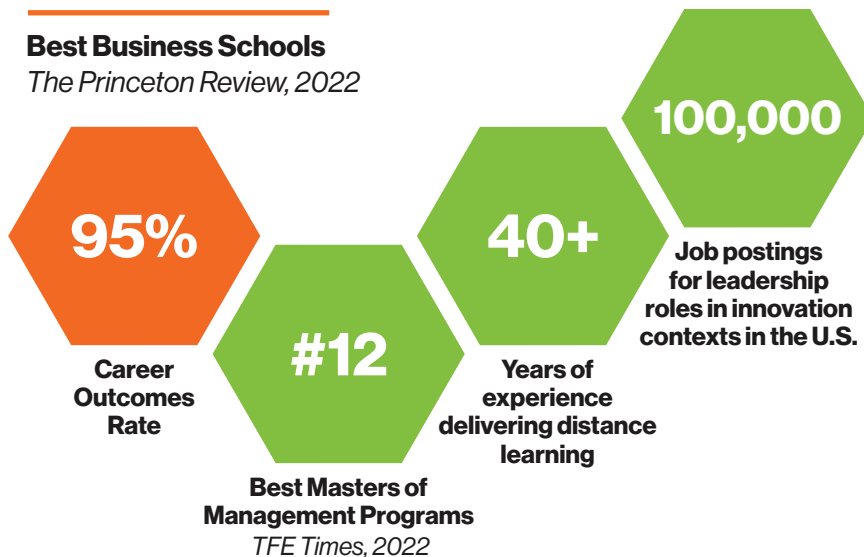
Best Business Schools
The Princeton Review, 2022

95%

Career Outcomes Rate

#12

Best Masters of Management Programs
TFE Times, 2022

40+

Years of experience delivering distance learning

100,000

Job postings for leadership roles in innovation contexts in the U.S.